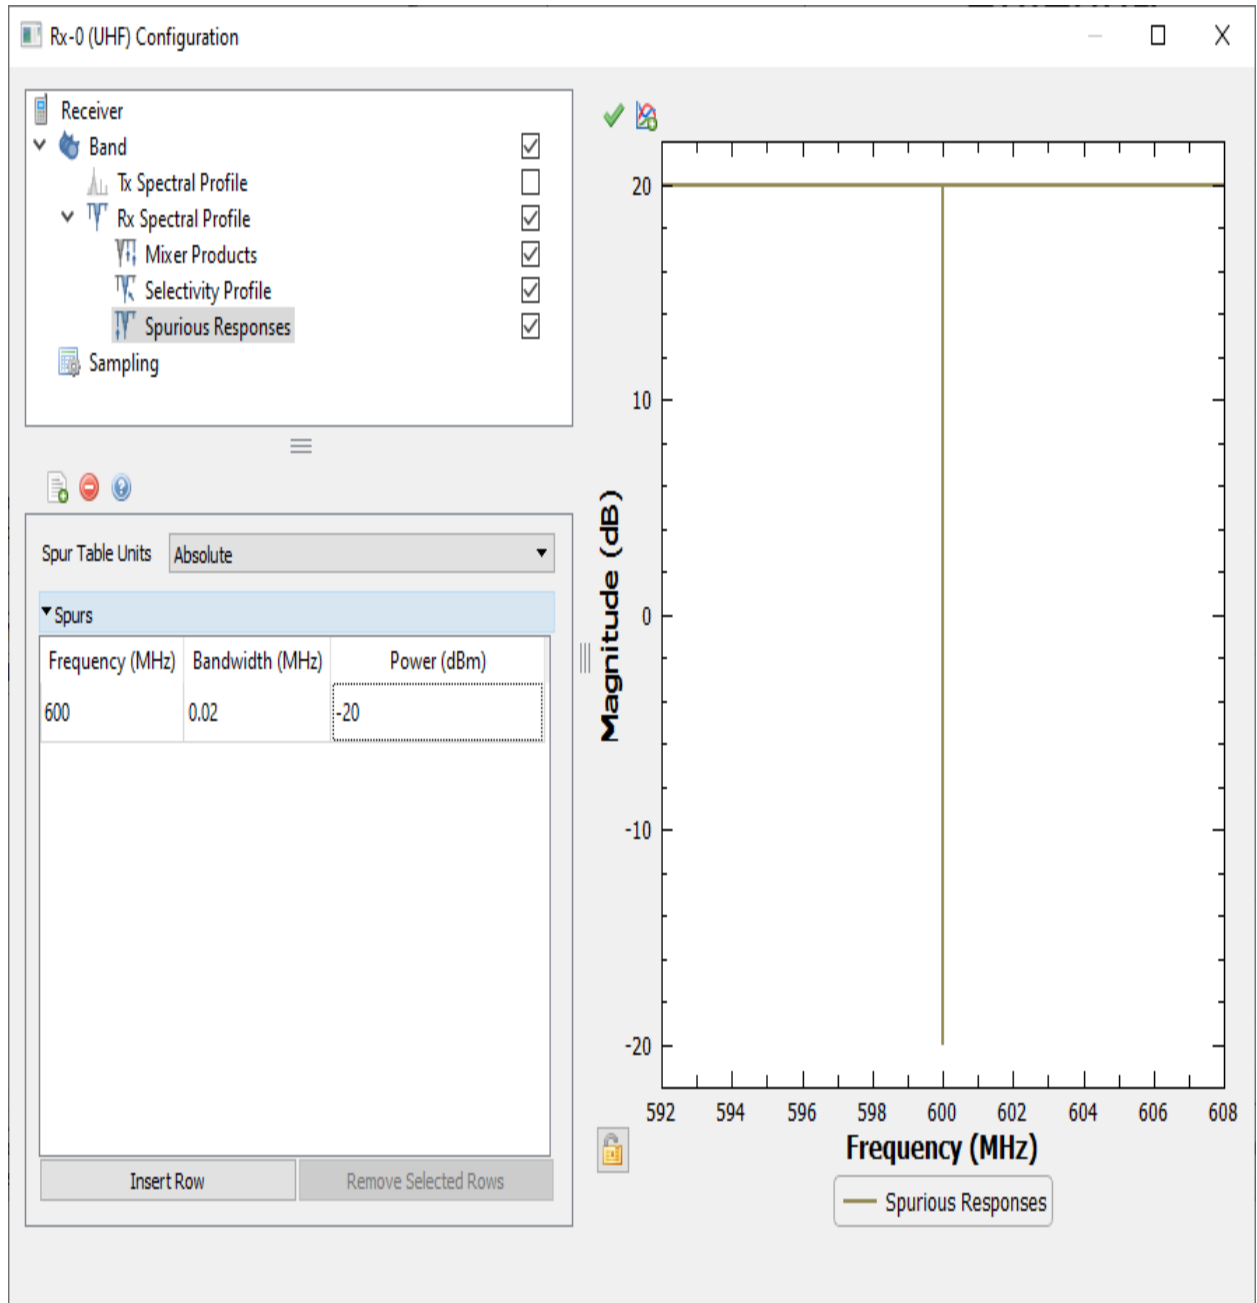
Rx-0 (UHF) Configuration

Receiver
Band
Tx Spectral Profile
Rx Spectral Profile
Mixer Products
Selectivity Profile
Spurious Responses
Sampling

Spur Table Units Absolute

Spurs

| Frequency (MHz) | Bandwidth (MHz) | Power (dBm) |
|---|---|---|
| 600 | 0.02 | -20 |

Insert Row
Remove Selected Rows

20
10
0
-10
-20
Magnitude (dB)
592 594 596 598 600 602 604 606 608
Frequency (MHz)
Spurious Responses